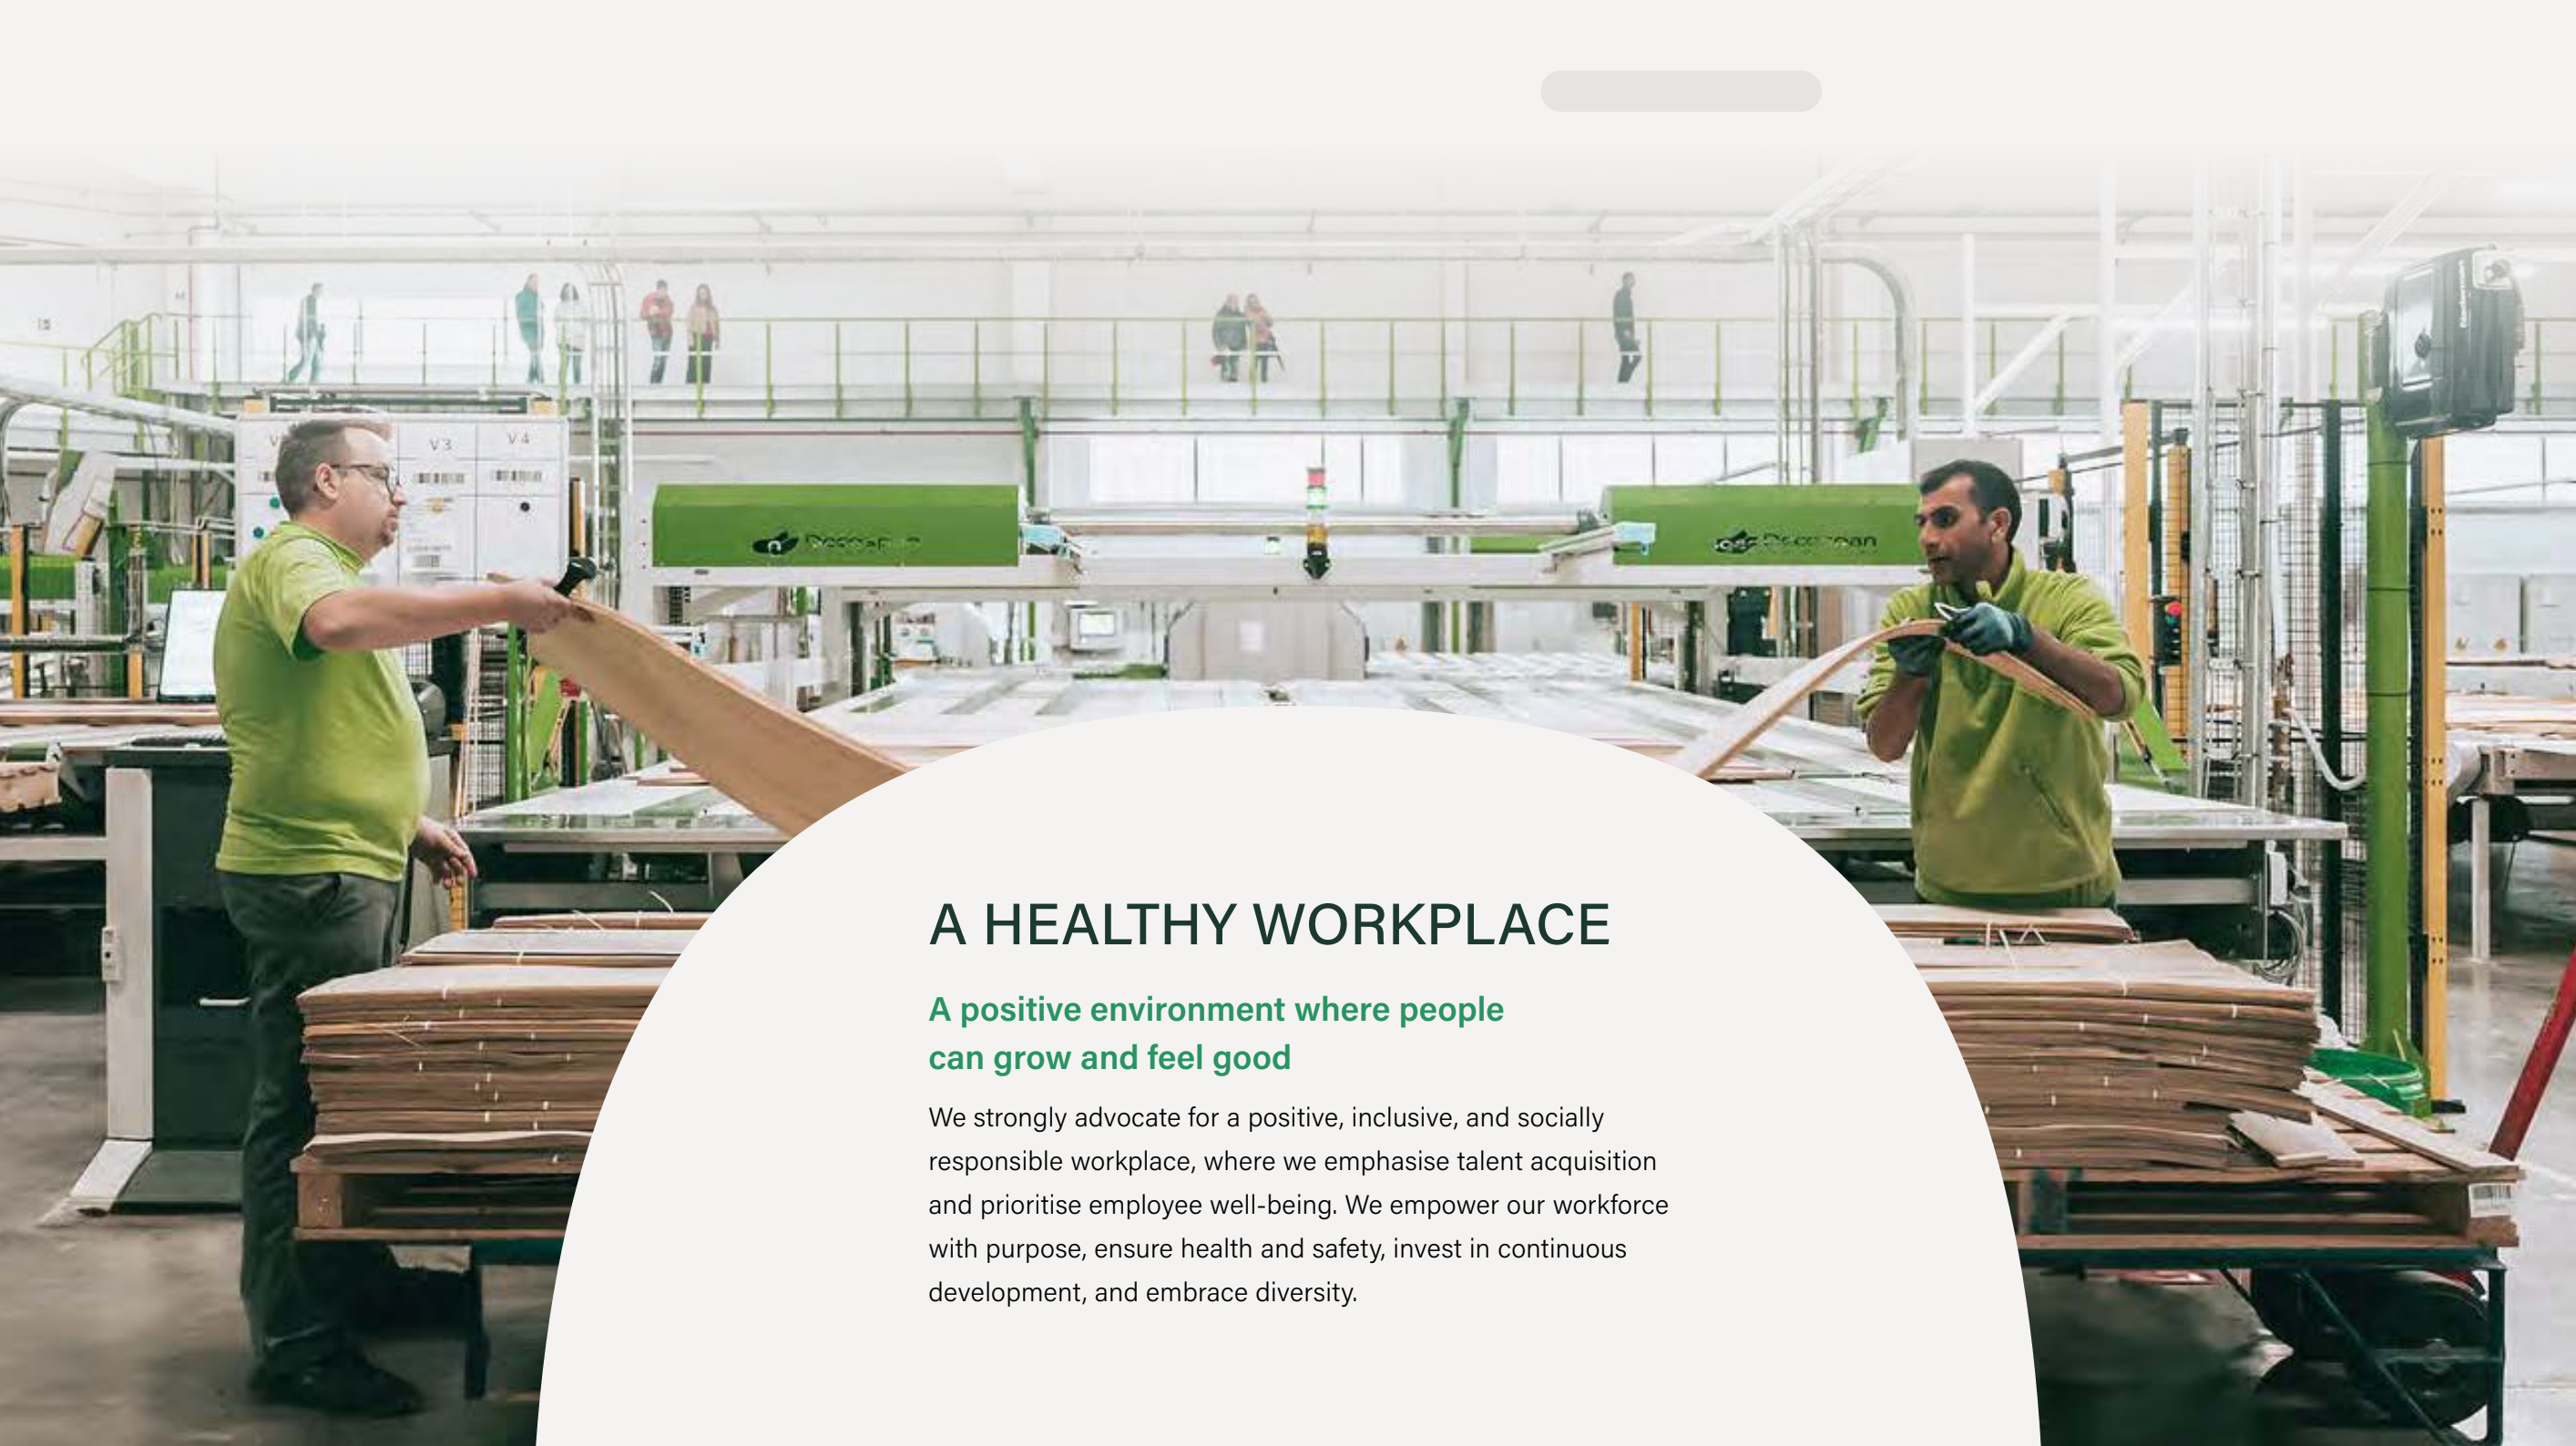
A HEALTHY WORKPLACE

A positive environment where people can grow and feel good

We strongly advocate for a positive, inclusive, and socially responsible workplace, where we emphasise talent acquisition and prioritise employee well-being. We empower our workforce with purpose, ensure health and safety, invest in continuous development, and embrace diversity.